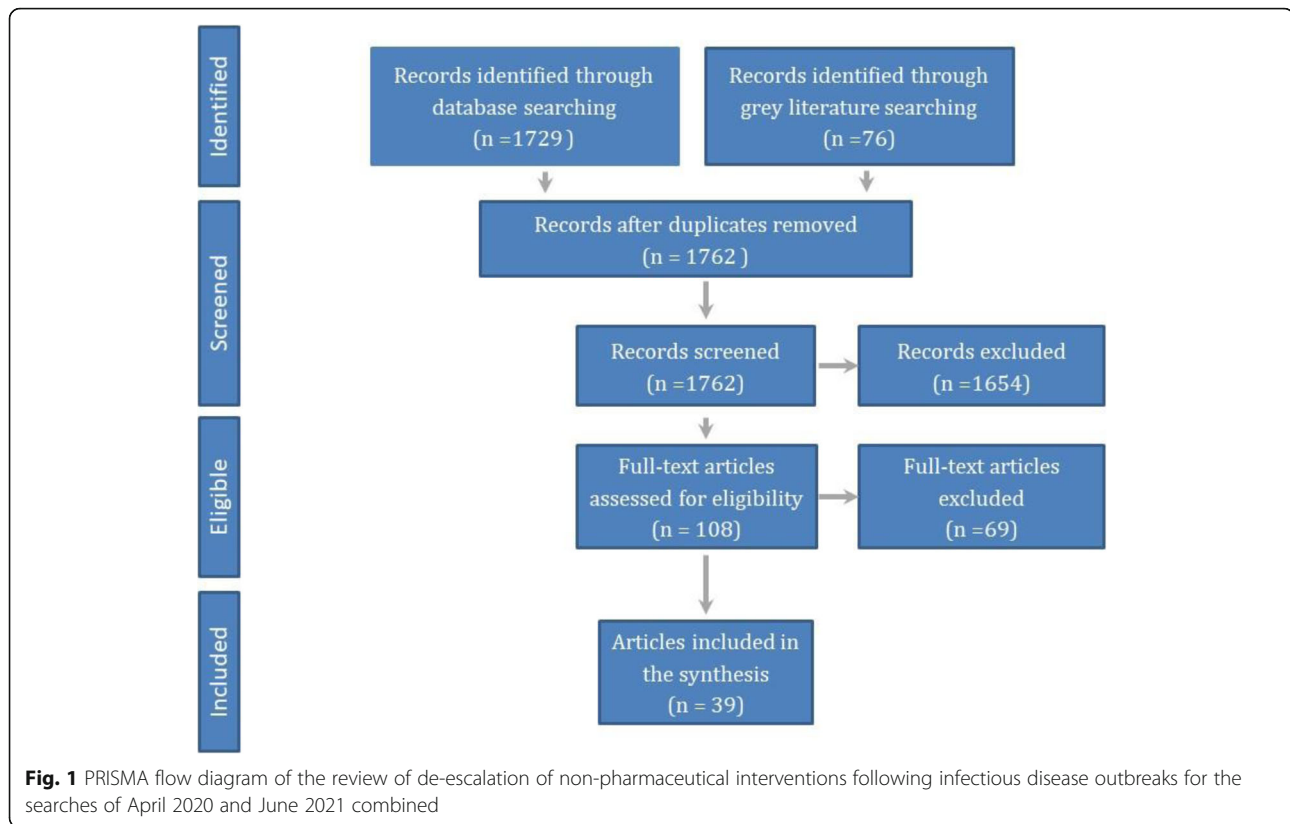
Identified

Records identified through database searching (n =1729 )

Records identified through grey literature searching (n =76)

Screened

Records after duplicates removed (n = 1762 )

Records screened (n =1762)

Records excluded (n =1654)

Eligible

Full-text articles assessed for eligibility (n = 108)

Full-text articles excluded (n =69)

Included

Articles included in the synthesis (n = 39)

**Fig. 1** PRISMA flow diagram of the review of de-escalation of non-pharmaceutical interventions following infectious disease outbreaks for the searches of April 2020 and June 2021 combined